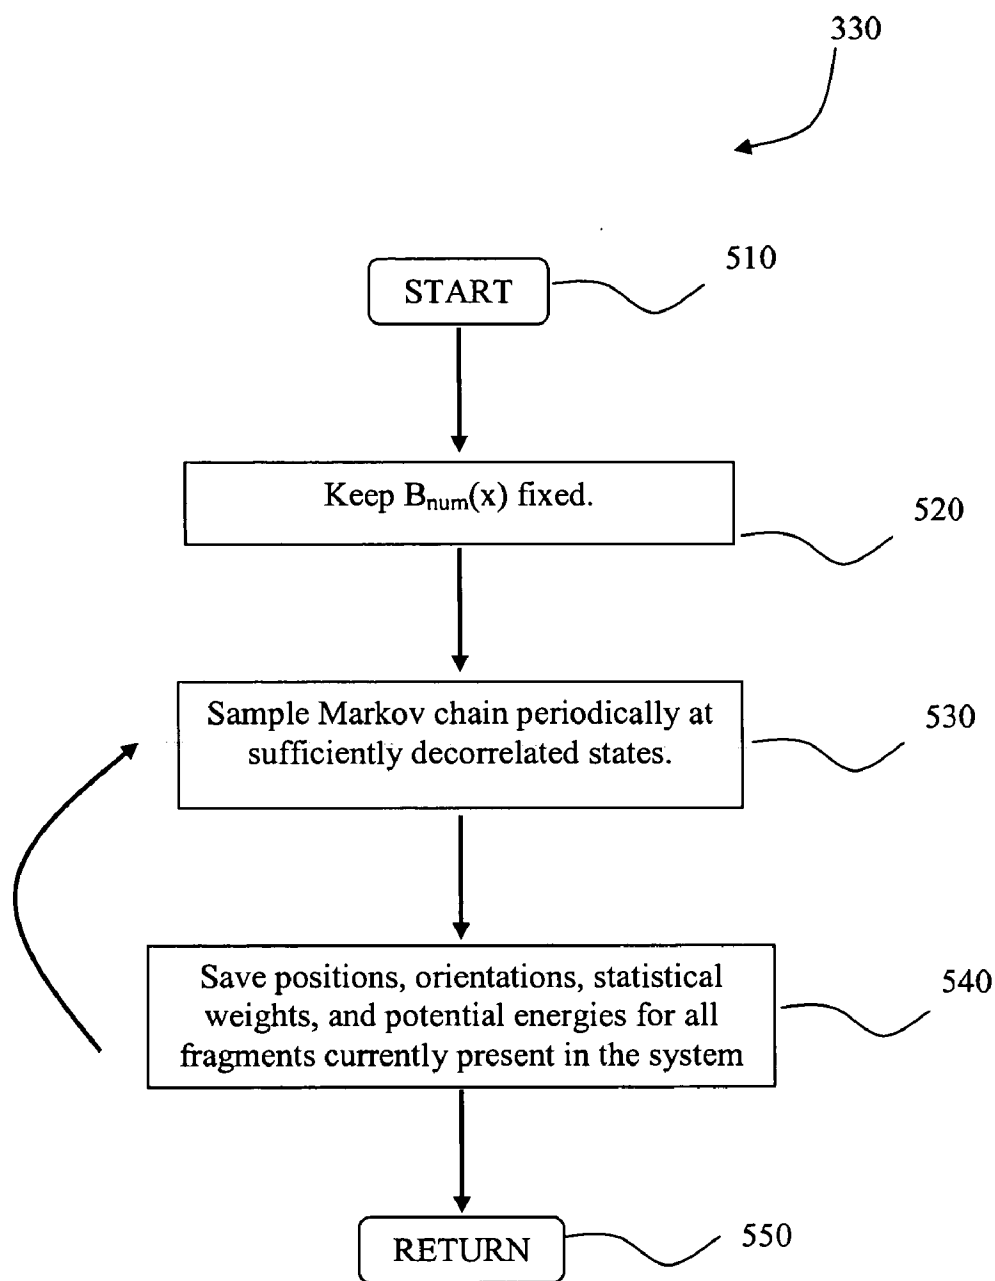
330

START

510

Keep $B_{num}(x)$ fixed.

520

Sample Markov chain periodically at sufficiently decorrelated states.

530

Save positions, orientations, statistical weights, and potential energies for all fragments currently present in the system

540

RETURN

550